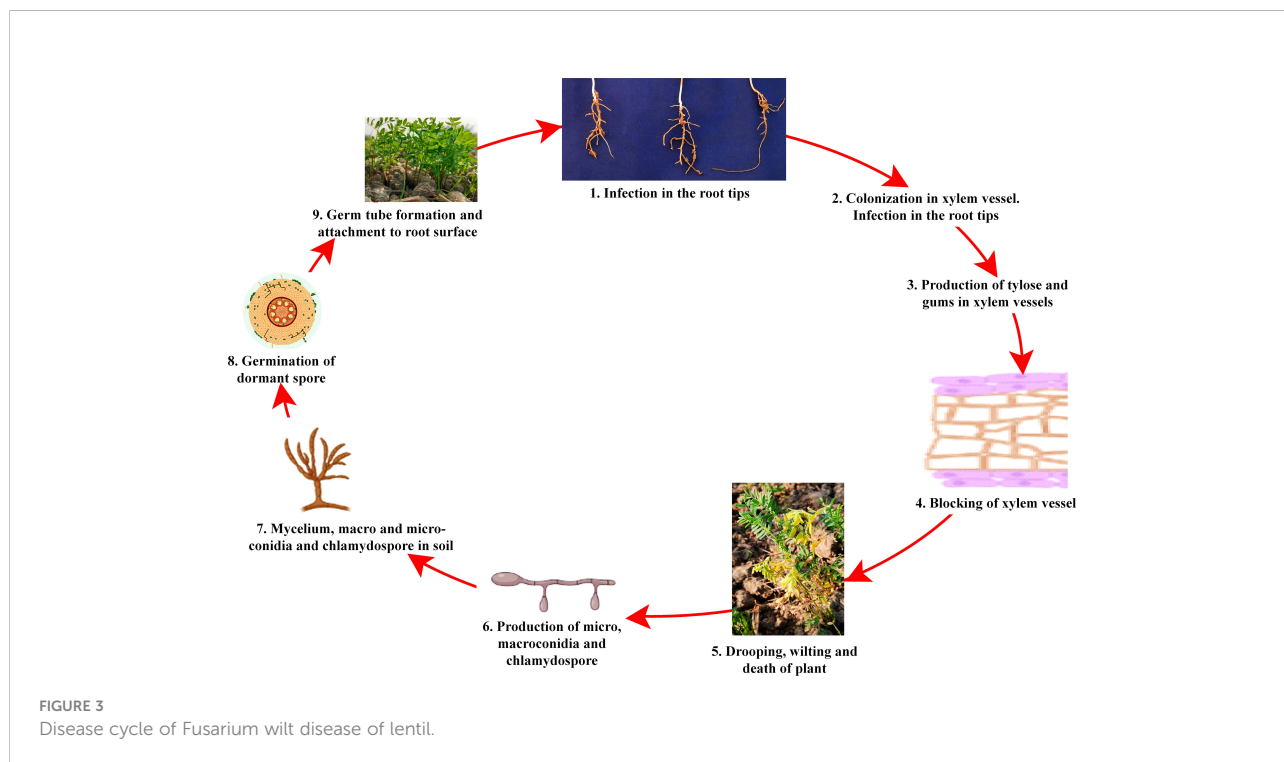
1. Infection in the root tips

2. Colonization in xylem vessel. Infection in the root tips

3. Production of tylose and gums in xylem vessels

4. Blocking of xylem vessel

5. Drooping, wilting and death of plant

6. Production of micro, macroconidia and chlamydospore

7. Mycelium, macro and micro-conidia and chlamydospore in soil

8. Germination of dormant spore

9. Germ tube formation and attachment to root surface

FIGURE 3
Disease cycle of Fusarium wilt disease of lentil.